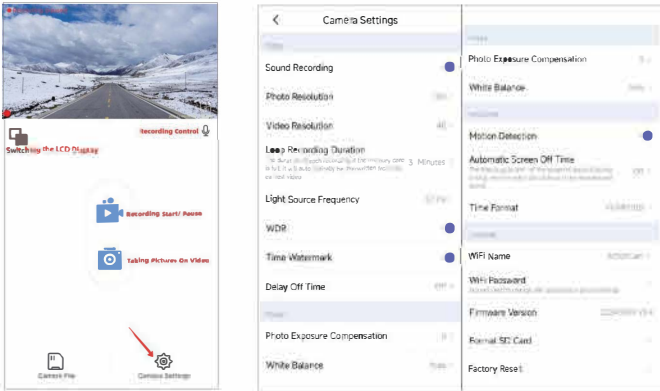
Recording Control

Switching the LCD Display

Recording Start/ Pause

Taking Pictures On Video

Camera File

Camera Settings

Camera Settings

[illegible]

Sound Recording

Photo Resolution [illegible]

Video Resolution 4K

Loop Recording Duration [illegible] 3 Minutes

Light Source Frequency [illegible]

WDR

Time Watermark

Delay Off Time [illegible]

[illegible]

Photo Exposure Compensation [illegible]

White Balance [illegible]

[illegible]

Photo Exposure Compensation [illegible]

White Balance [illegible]

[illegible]

Motion Detection

Automatic Screen Off Time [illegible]

Time Format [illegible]

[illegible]

WiFi Name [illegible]

WiFi Password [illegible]

Firmware Version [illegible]

Format SD Card

Factory Reset